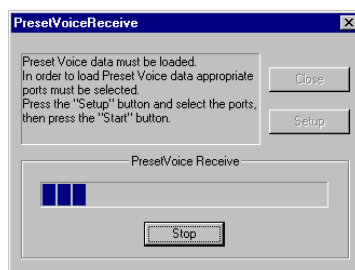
PresetVoiceReceive

Preset Voice data must be loaded.
In order to load Preset Voice data appropriate ports must be selected.
Press the "Setup" button and select the ports, then press the "Start" button.

Close

Setup

PresetVoice Receive

Stop